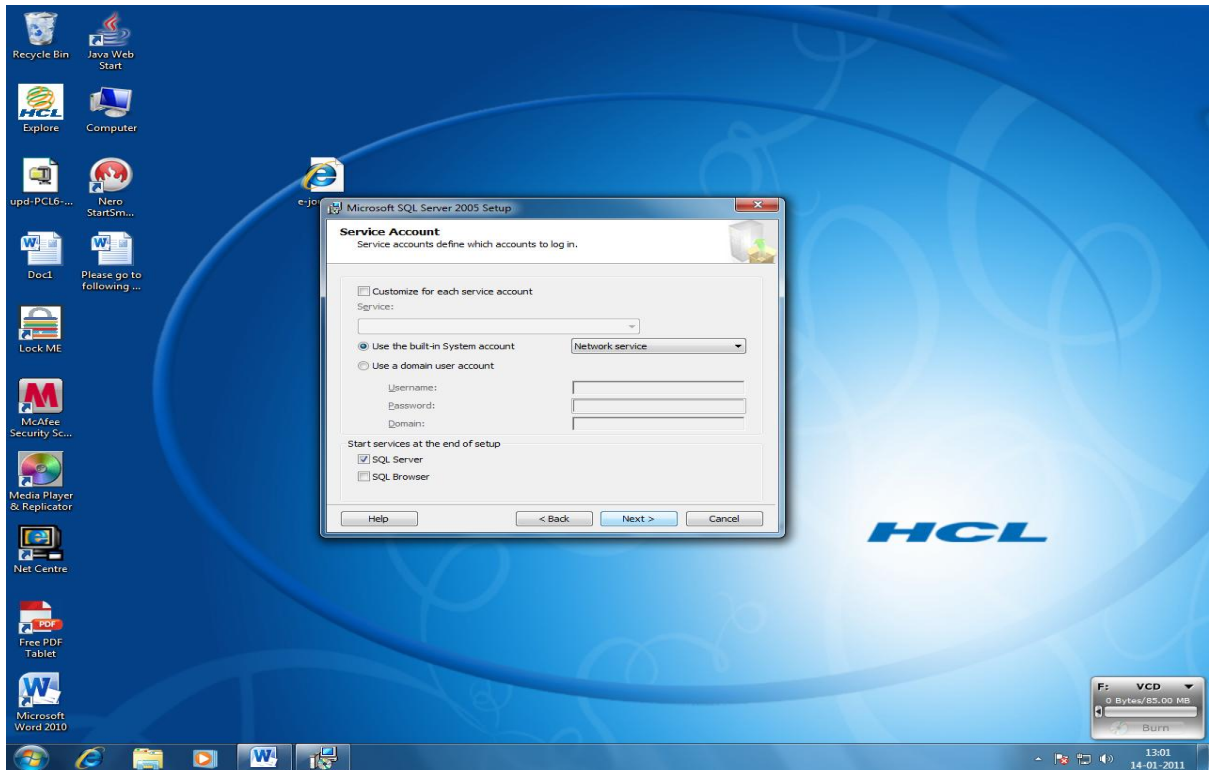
Recycle Bin

Java Web Start

Explore

Computer

upd-PCL6-...

Nero StartSm...

Doc1

Please go to following ...

Lock ME

McAfee Security Sc...

Media Player & Replicator

Net Centre

Free PDF Tablet

Microsoft Word 2010

e-jo

Microsoft SQL Server 2005 Setup

Service Account
Service accounts define which accounts to log in.

Customize for each service account

Service:

Use the built-in System account

Network service

Use a domain user account

Username:

Password:

Domain:

Start services at the end of setup

SQL Server

SQL Browser

Help

< Back

Next >

Cancel

HCL

F: VCD

0 Bytes/85.00 MB

Burn

13:01
14-01-2011